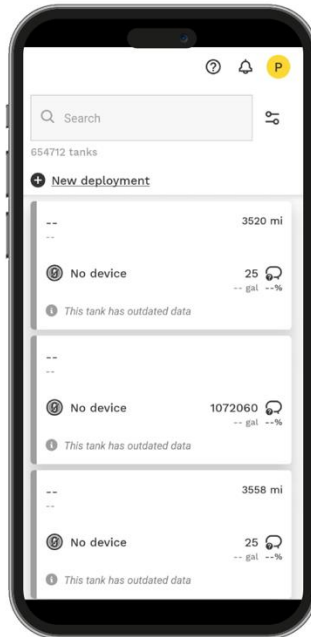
P

Search

654712 tanks

New deployment

--
--
3520 mi

No device
25
-- gal --%

This tank has outdated data

--
--

No device
1072060
-- gal --%

This tank has outdated data

--
--
3558 mi

No device
25
-- gal --%

This tank has outdated data